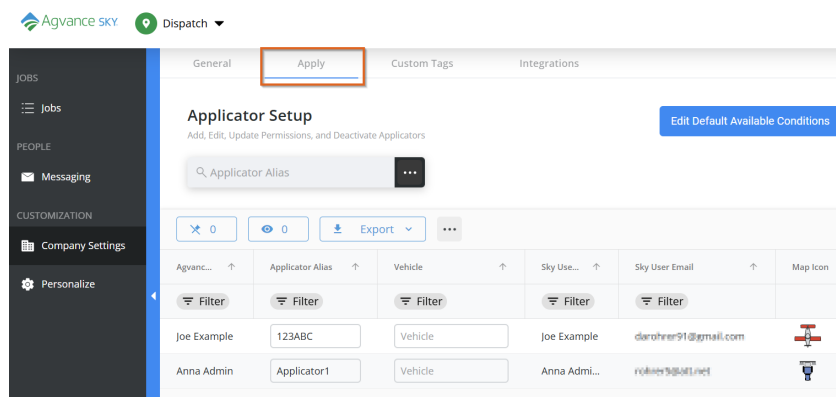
Agvance SKY Dispatch

JOBS
Jobs
PEOPLE
Messaging
CUSTOMIZATION
Company Settings
Personalize

General Apply Custom Tags Integrations

Applicator Setup
Add, Edit, Update Permissions, and Deactivate Applicators

Edit Default Available Conditions

Applicator Alias ...

0 0 Export ...

| Agvanc... | Applicator Alias | Vehicle | Sky Use... | Sky User Email | Map Icon |
|---|---|---|---|---|---|
| Filter | Filter | Filter | Filter | Filter | |
| Joe Example | 123ABC | Vehicle | Joe Example | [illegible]@gmail.com | |
| Anna Admin | Applicator1 | Vehicle | Anna Admi... | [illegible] | |